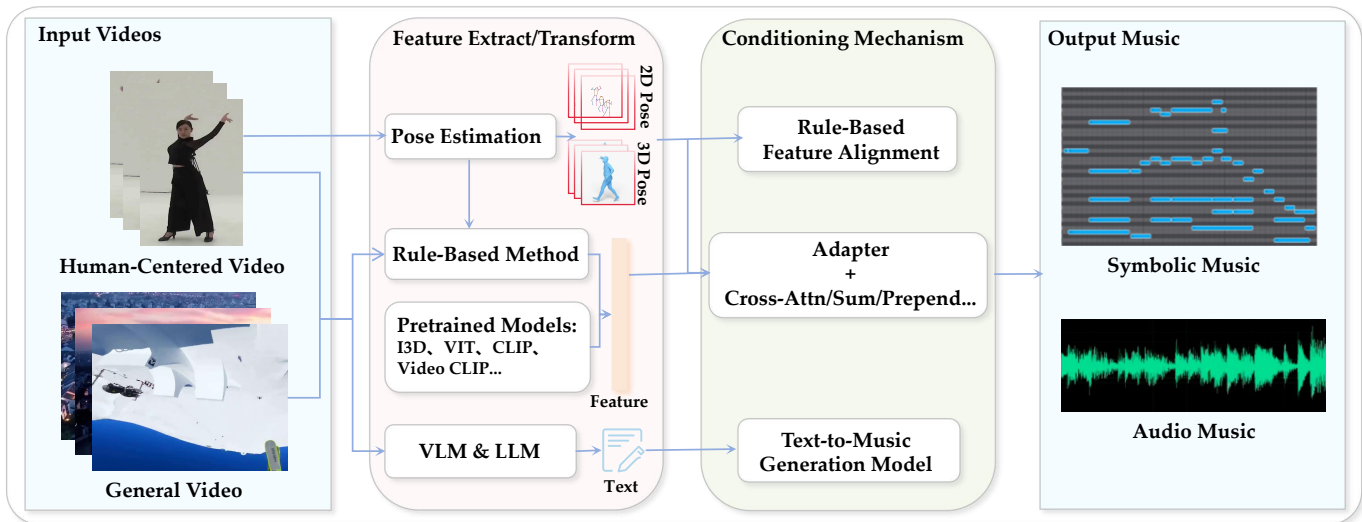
Input Videos

Human-Centered Video

General Video

Feature Extract/Transform

Pose Estimation

2D Pose

3D Pose

Rule-Based Method

Pretrained Models: I3D、VIT、CLIP、Video CLIP...

Feature

VLM & LLM

Text

Conditioning Mechanism

Rule-Based Feature Alignment

Adapter + Cross-Attn/Sum/Prepend...

Text-to-Music Generation Model

Output Music

Symbolic Music

Audio Music